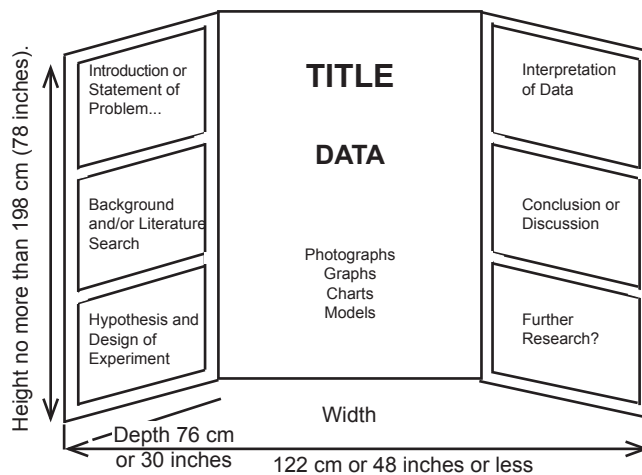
Height no more than 198 cm (78 inches).

Introduction or Statement of Problem...

Background and/or Literature Search

Hypothesis and Design of Experiment

TITLE

DATA

Photographs
Graphs
Charts
Models

Interpretation of Data

Conclusion or Discussion

Further Research?

Width

Depth 76 cm or 30 inches

122 cm or 48 inches or less